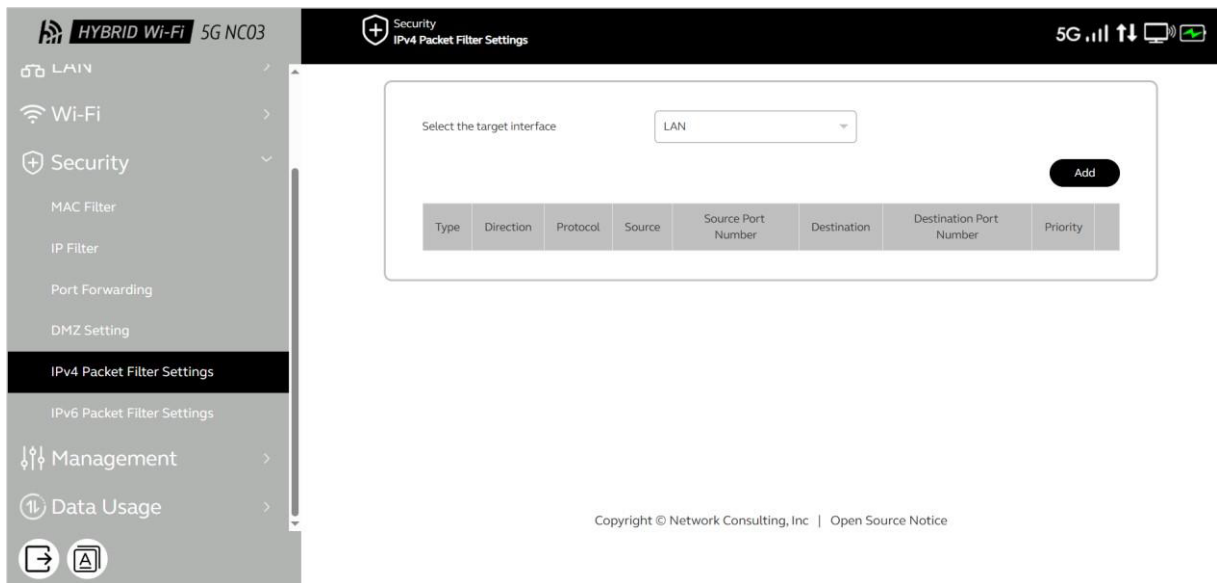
HYBRID Wi-Fi 5G NC03

LAN

Wi-Fi

Security

MAC Filter

IP Filter

Port Forwarding

DMZ Setting

IPv4 Packet Filter Settings

IPv6 Packet Filter Settings

Management

Data Usage

Security
IPv4 Packet Filter Settings

5G

Select the target interface LAN

Add

| Type | Direction | Protocol | Source | Source Port Number | Destination | Destination Port Number | Priority |
|---|---|---|---|---|---|---|---|

Copyright © Network Consulting, Inc | Open Source Notice